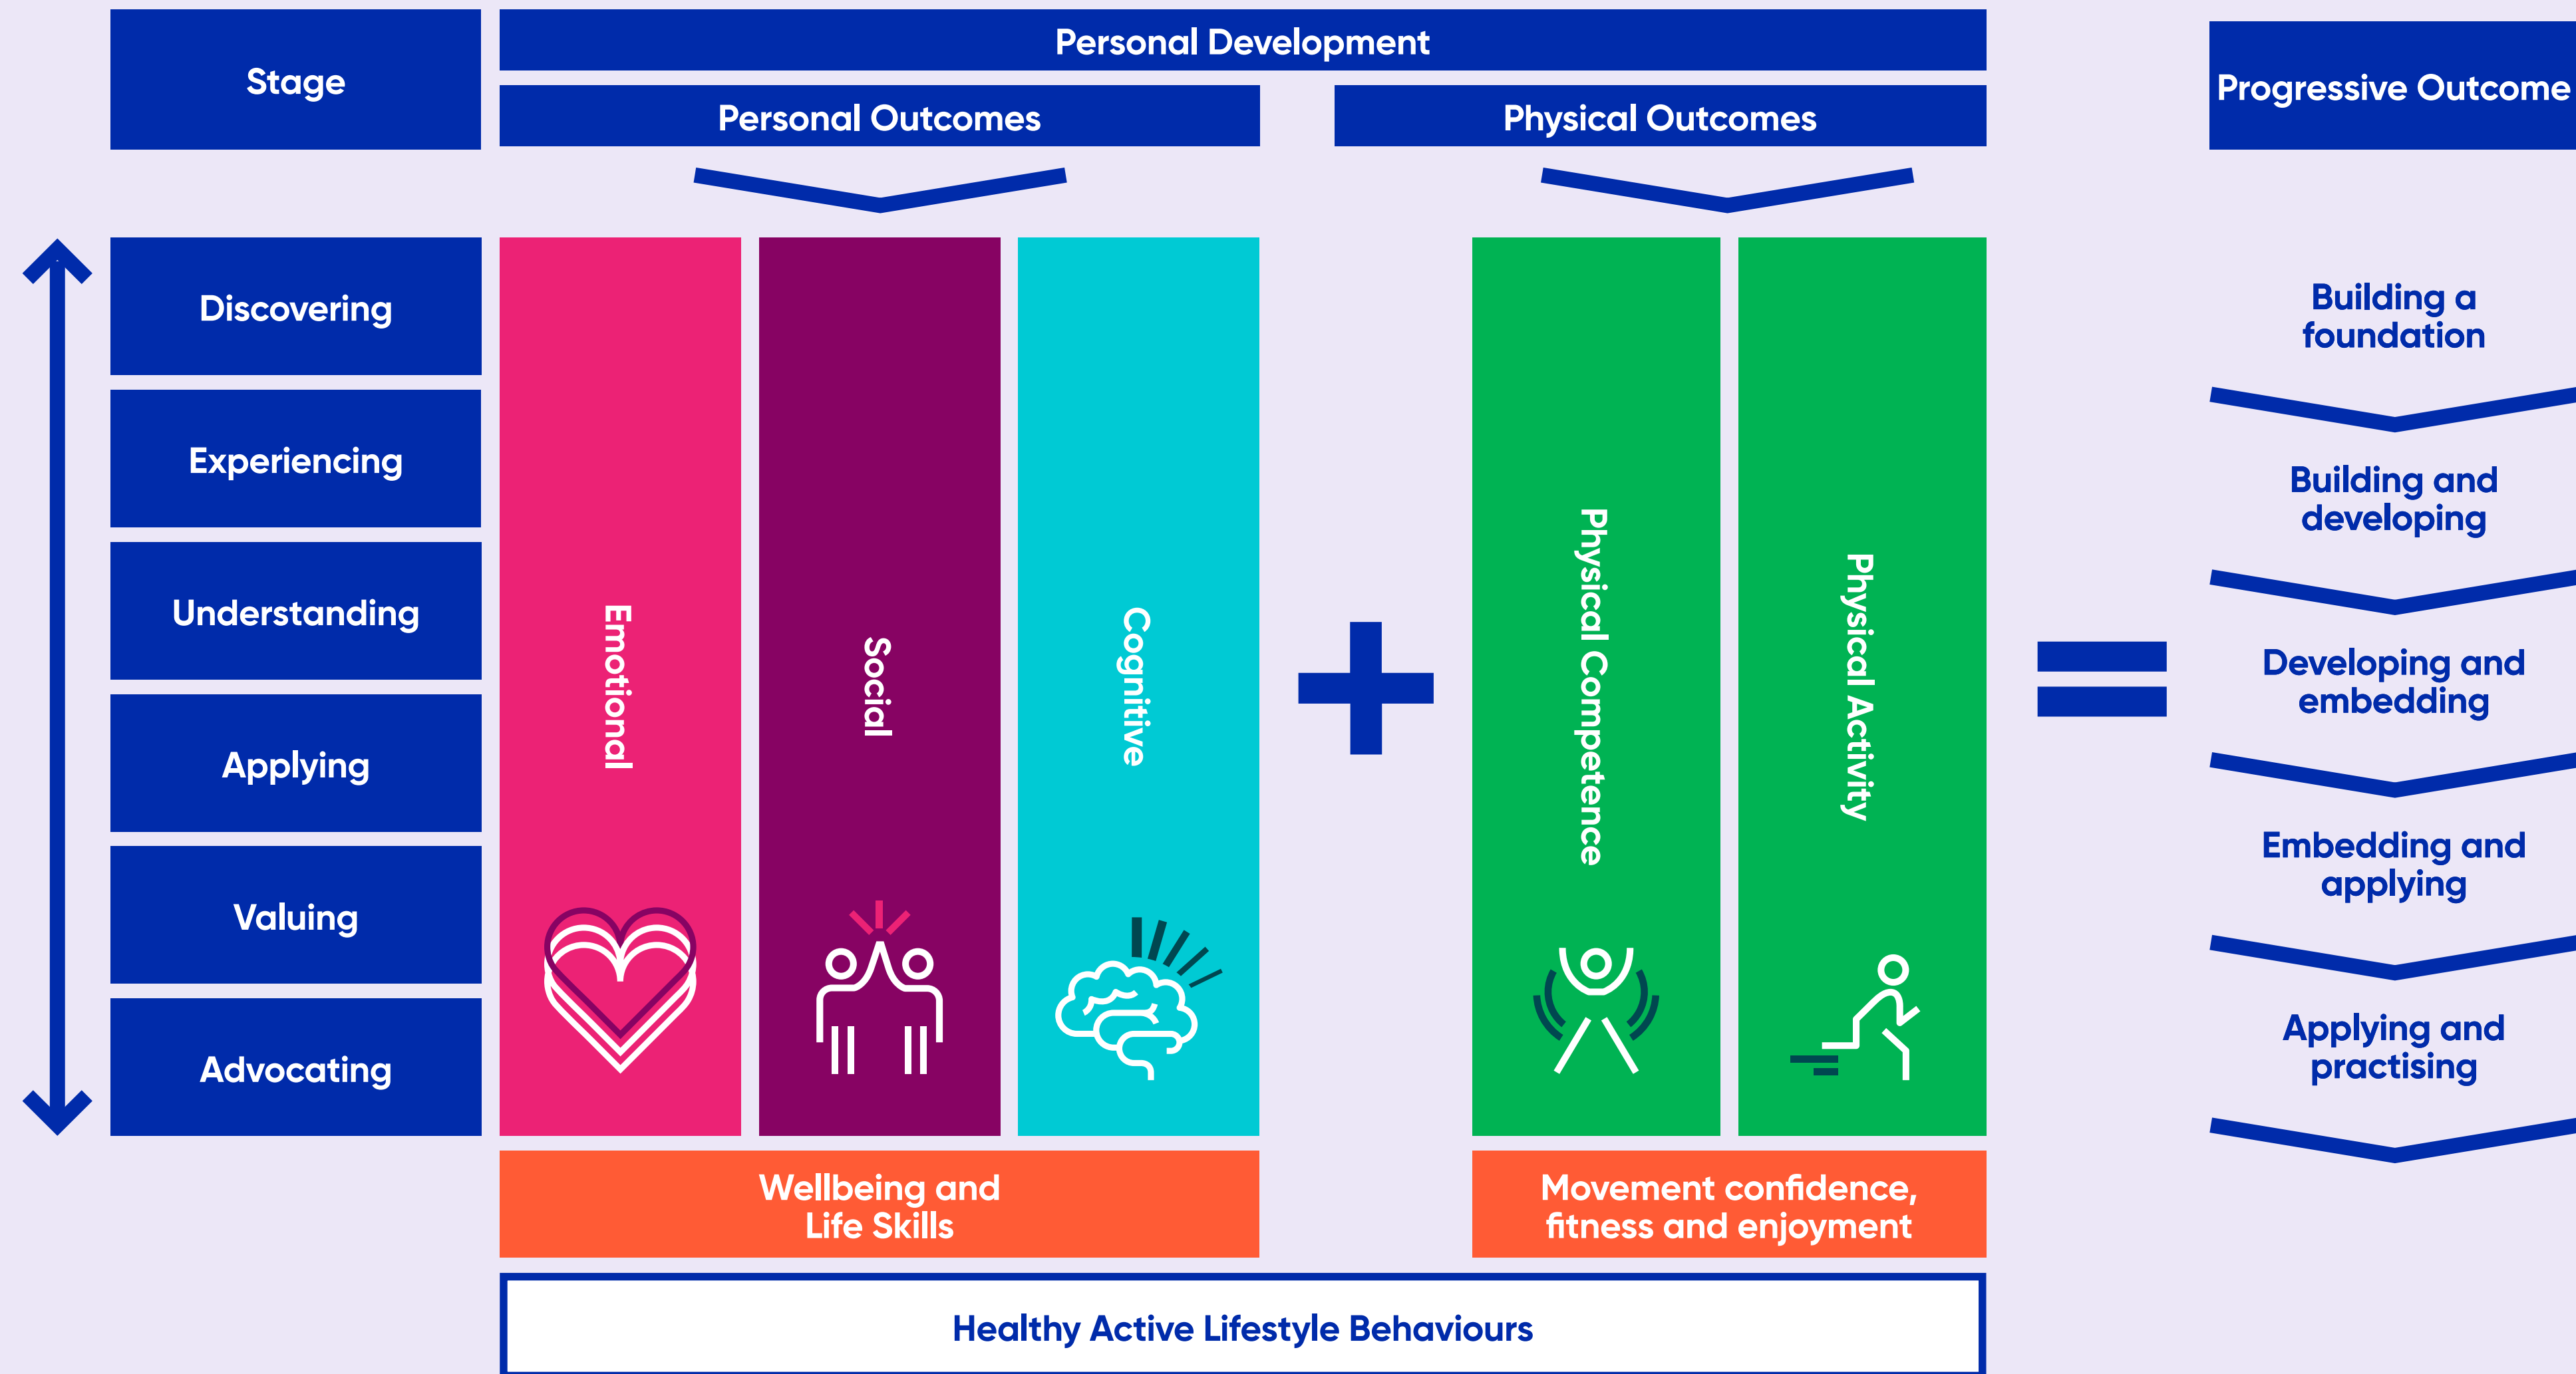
Stage

Personal Development

Personal Outcomes

Physical Outcomes

Progressive Outcome

Discovering

Experiencing

Understanding

Applying

Valuing

Advocating

Emotional

Social

Cognitive

Physical Competence

Physical Activity

Building a foundation

Building and developing

Developing and embedding

Embedding and applying

Applying and practising

Wellbeing and Life Skills

Movement confidence, fitness and enjoyment

Healthy Active Lifestyle Behaviours